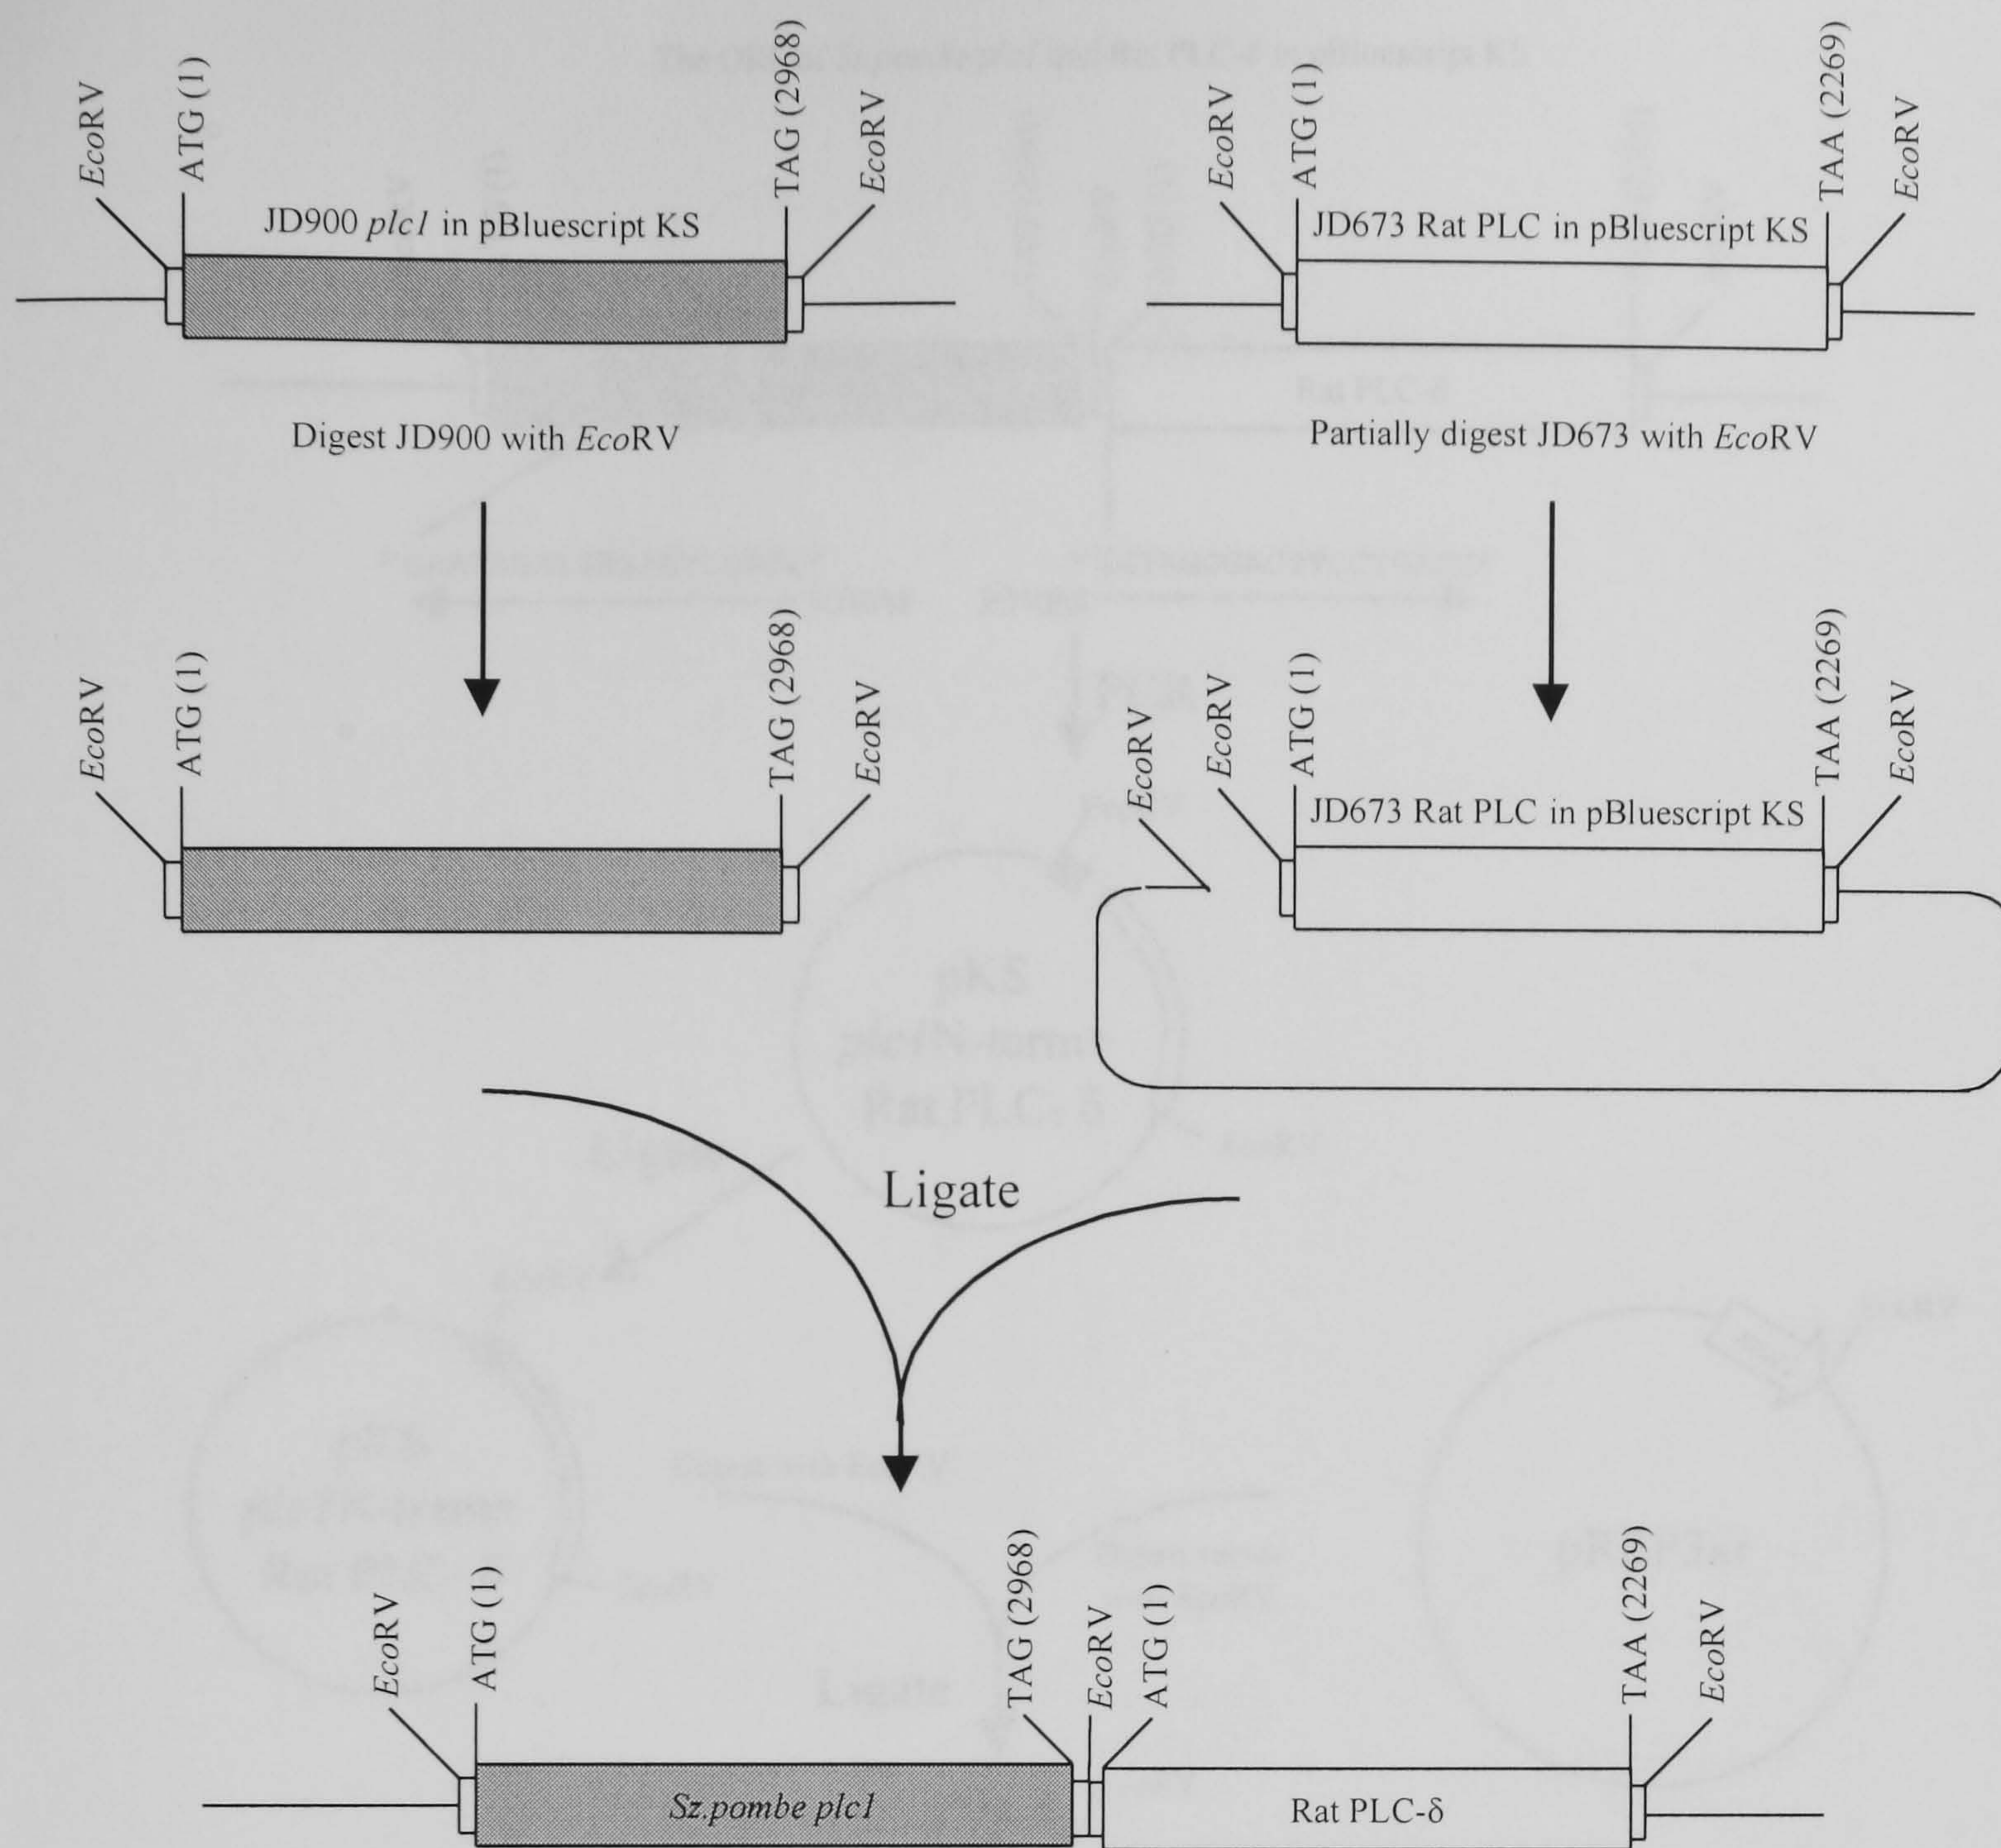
EcoRV
ATG (1)
TAG (2968)
EcoRV
JD900 plc1 in pBluescript KS

EcoRV
ATG (1)
TAA (2269)
EcoRV
JD673 Rat PLC in pBluescript KS

Digest JD900 with EcoRV

Partially digest JD673 with EcoRV

EcoRV
ATG (1)
TAG (2968)
EcoRV

EcoRV
EcoRV
ATG (1)
TAA (2269)
EcoRV
JD673 Rat PLC in pBluescript KS

Ligate

EcoRV
ATG (1)
TAG (2968)
EcoRV
ATG (1)
TAA (2269)
EcoRV
Sz.pombe plc1
Rat PLC-δ